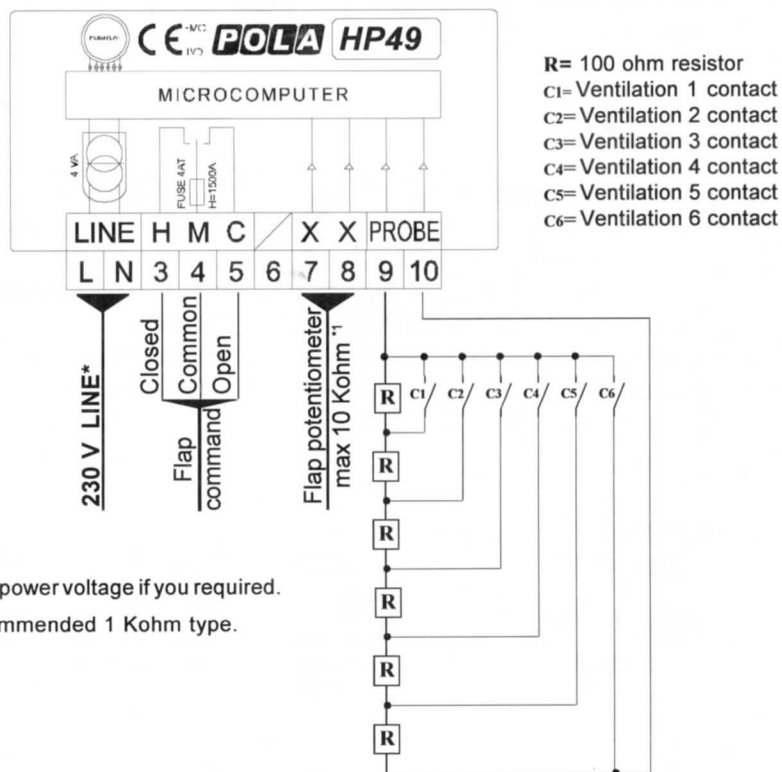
CE EMC LVD POLA HP49

MICROCOMPUTER

4 VA

FUSE 4AT

I=1500A

LINE H M C X X PROBE

L N 3 4 5 6 7 8 9 10

230 V LINE*

Closed Common Open

Flap command

Flap potentiometer max 10 Kohm *1

R= 100 ohm resistor
C1= Ventilation 1 contact
C2= Ventilation 2 contact
C3= Ventilation 3 contact
C4= Ventilation 4 contact
C5= Ventilation 5 contact
C6= Ventilation 6 contact

R C1 C2 C3 C4 C5 C6

R

R

R

R

R

R

power voltage if you required.

mmended 1 Kohm type.